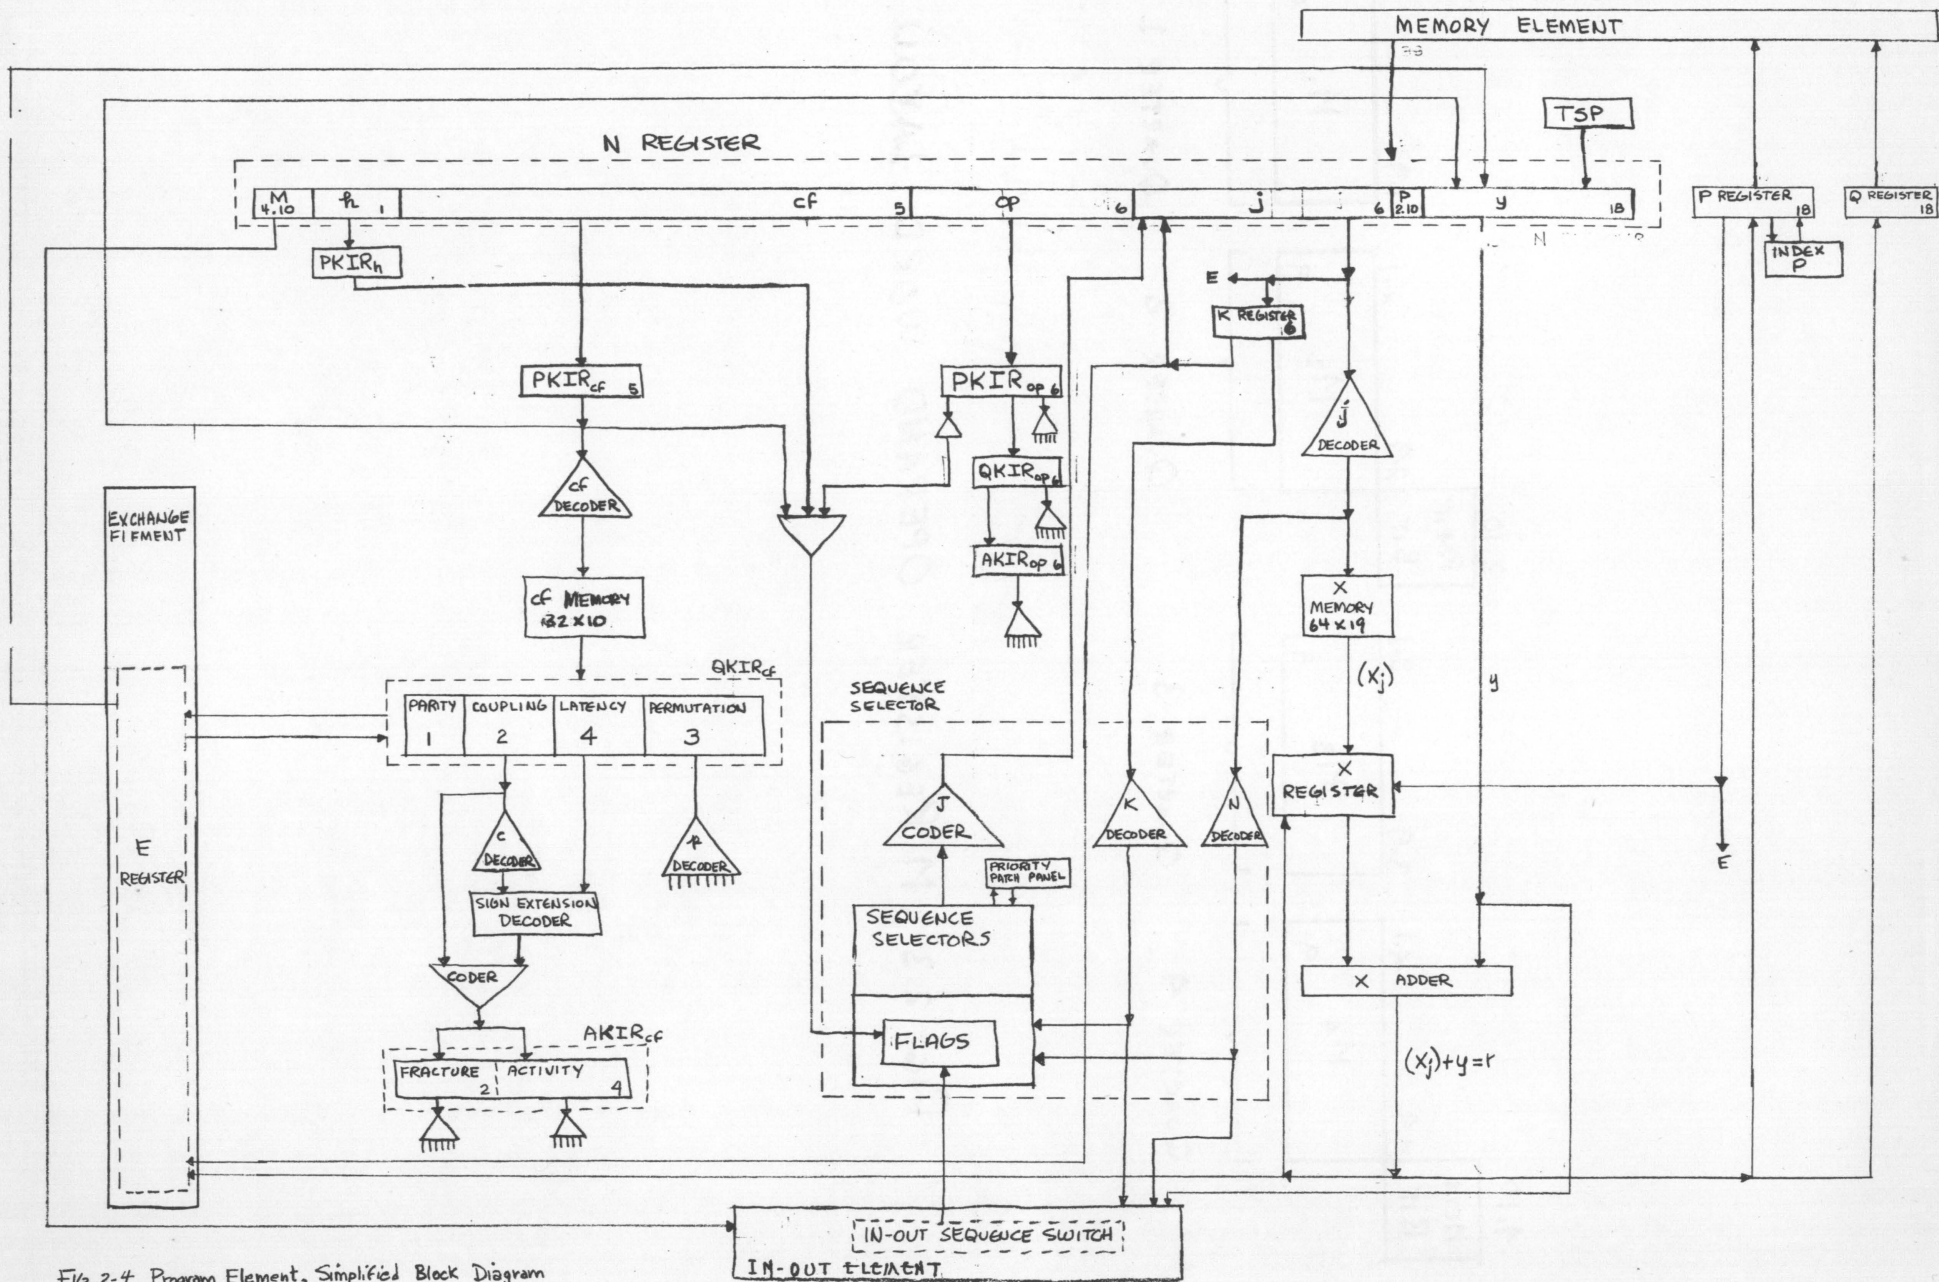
MEMORY ELEMENT

TSP

N REGISTER

| M 4.10 | h 1 | cf 5 | op 6 | j 6 | P 2.10 | y 18 |
|---|---|---|---|---|---|---|

P REGISTER 18

Q REGISTER 18

INDEX P

PKIR$_h$

E

K REGISTER 6

PKIR$_{cf}$ 5

PKIR$_{op}$ 6

QKIR$_{op}$ 6

AKIR$_{op}$ 6

j DECODER

cf DECODER

EXCHANGE ELEMENT

cf MEMORY 32 X 10

X MEMORY 64 x 19

QKIR$_{cf}$

$(X_j)$

y

SEQUENCE SELECTOR

| PARITY | COUPLING | LATENCY | PERMUTATION |
|---|---|---|---|
| 1 | 2 | 4 | 3 |

X REGISTER

E REGISTER

c DECODER

p DECODER

J CODER

K DECODER

N DECODER

E

PRIORITY PATCH PANEL

SIGN EXTENSION DECODER

SEQUENCE SELECTORS

X ADDER

CODER

AKIR$_{cf}$

FLAGS

| FRACTURE 2 | ACTIVITY 4 |
|---|---|

$(X_j)+y=r$

IN-OUT SEQUENCE SWITCH

IN-OUT ELEMENT

Fig 2-4 Program Element, Simplified Block Diagram